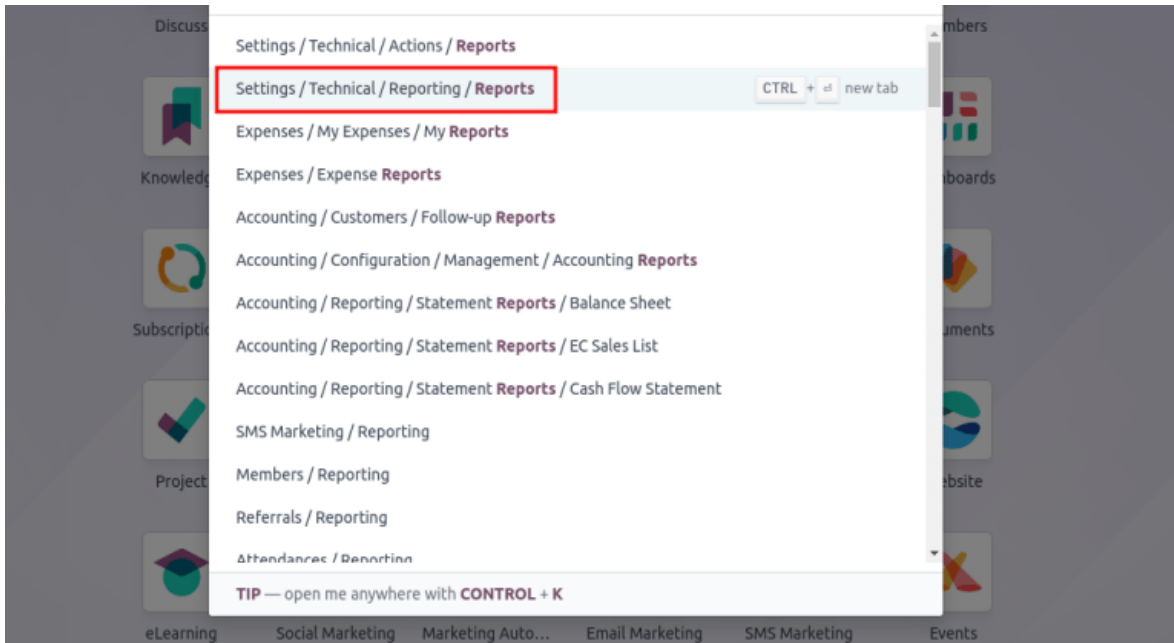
Discuss

Settings / Technical / Actions / Reports

Settings / Technical / Reporting / Reports CTRL + ⏎ new tab

Expenses / My Expenses / My Reports

Expenses / Expense Reports

Accounting / Customers / Follow-up Reports

Accounting / Configuration / Management / Accounting Reports

Accounting / Reporting / Statement Reports / Balance Sheet

Accounting / Reporting / Statement Reports / EC Sales List

Accounting / Reporting / Statement Reports / Cash Flow Statement

SMS Marketing / Reporting

Members / Reporting

Referrals / Reporting

Attendances / Reporting

TIP — open me anywhere with CONTROL + K

Knowledg
Subscriptio
Project
eLearning
Social Marketing
Marketing Auto...
Email Marketing
SMS Marketing
Events
mbers
boards
uments
ebsite